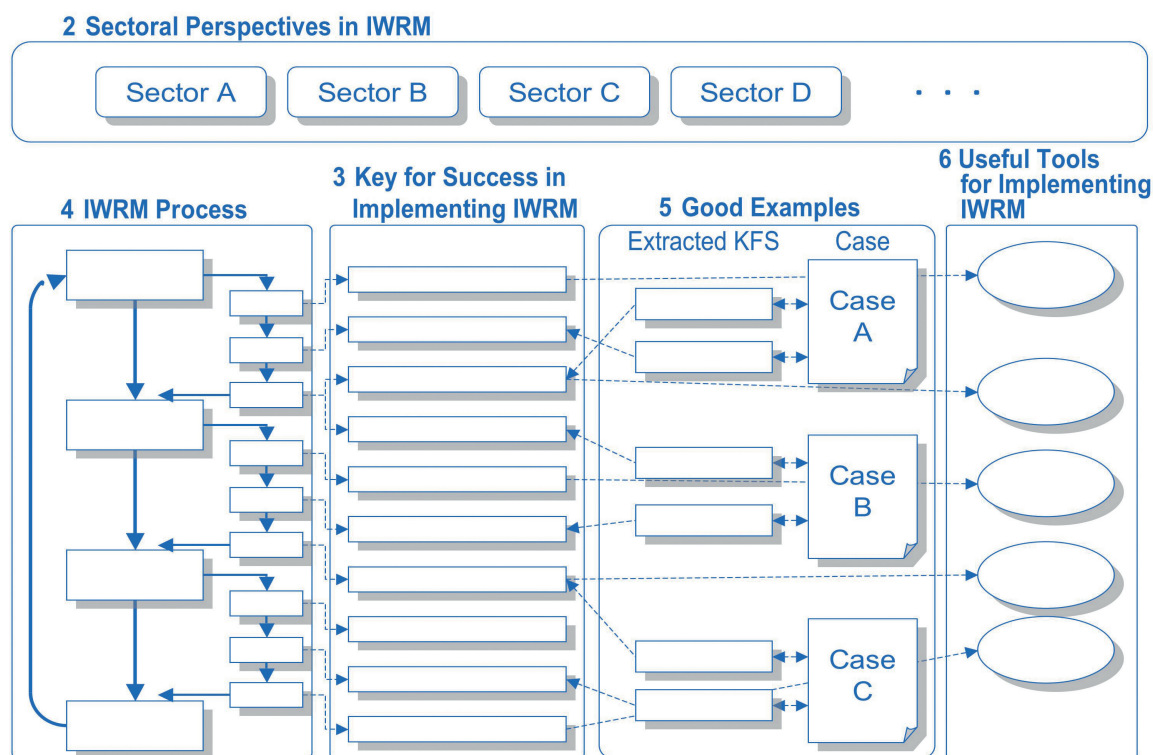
2 Sectoral Perspectives in IWRM

Sector A

Sector B

Sector C

Sector D

. . .

4 IWRM Process

3 Key for Success in Implementing IWRM

5 Good Examples

Extracted KFS

Case

Case A

Case B

Case C

6 Useful Tools for Implementing IWRM